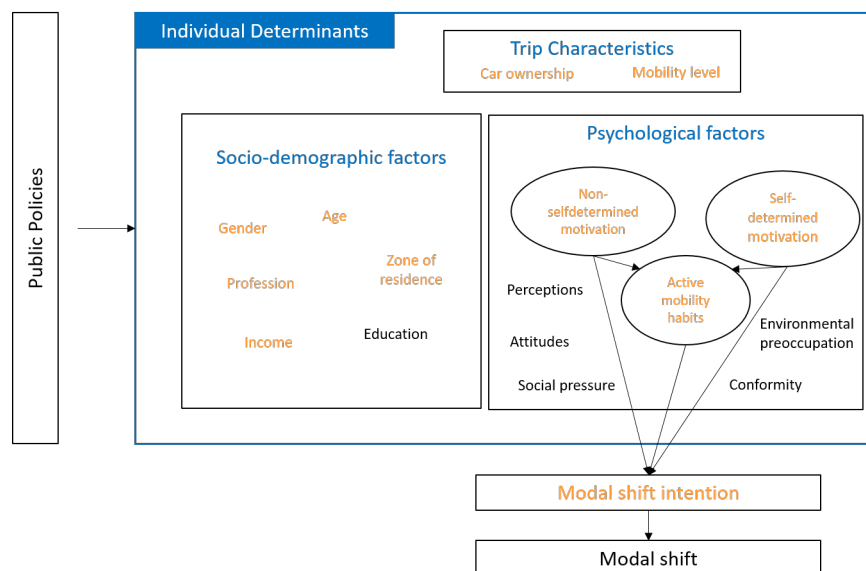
Public Policies

Individual Determinants

Trip Characteristics

Car ownership

Mobility level

Socio-demographic factors

Gender

Age

Profession

Zone of residence

Income

Education

Psychological factors

Non-selfdetermined motivation

Self-determined motivation

Active mobility habits

Perceptions

Attitudes

Social pressure

Environmental preoccupation

Conformity

Modal shift intention

Modal shift